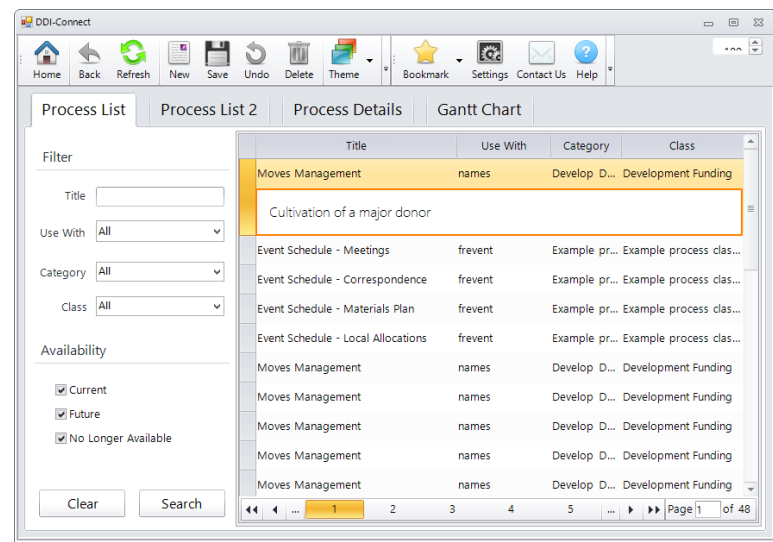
DDI-Connect

Home Back Refresh New Save Undo Delete Theme Bookmark Settings Contact Us Help

100

Process List | Process List 2 | Process Details | Gantt Chart

Filter

Title

Use With All

Category All

Class All

Availability

Current

Future

No Longer Available

Clear Search

| Title | Use With | Category | Class |
|---|---|---|---|
| Moves Management | names | Develop D... | Development Funding |
| Cultivation of a major donor | | | |
| Event Schedule - Meetings | frevent | Example pr... | Example process clas... |
| Event Schedule - Correspondence | frevent | Example pr... | Example process clas... |
| Event Schedule - Materials Plan | frevent | Example pr... | Example process clas... |
| Event Schedule - Local Allocations | frevent | Example pr... | Example process clas... |
| Moves Management | names | Develop D... | Development Funding |
| Moves Management | names | Develop D... | Development Funding |
| Moves Management | names | Develop D... | Development Funding |
| Moves Management | names | Develop D... | Development Funding |
| Moves Management | names | Develop D... | Development Funding |

... 1 2 3 4 5 ... Page 1 of 48